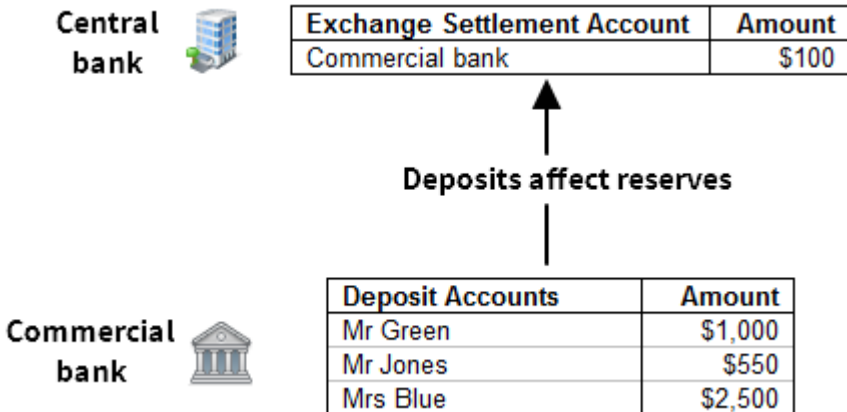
Central bank

| Exchange Settlement Account | Amount |
|---|---|
| Commercial bank | \$100 |

Deposits affect reserves

Commercial bank

| Deposit Accounts | Amount |
|---|---|
| Mr Green | \$1,000 |
| Mr Jones | \$550 |
| Mrs Blue | \$2,500 |